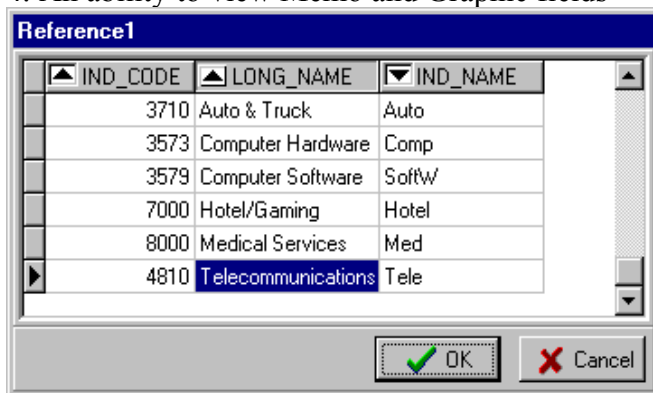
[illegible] ability to view Memo and Graphic fields

Reference1

| IND_CODE | LONG_NAME | IND_NAME |
|---|---|---|
| 3710 | Auto & Truck | Auto |
| 3573 | Computer Hardware | Comp |
| 3579 | Computer Software | SoftW |
| 7000 | Hotel/Gaming | Hotel |
| 8000 | Medical Services | Med |
| 4810 | Telecommunications | Tele |

OK

Cancel